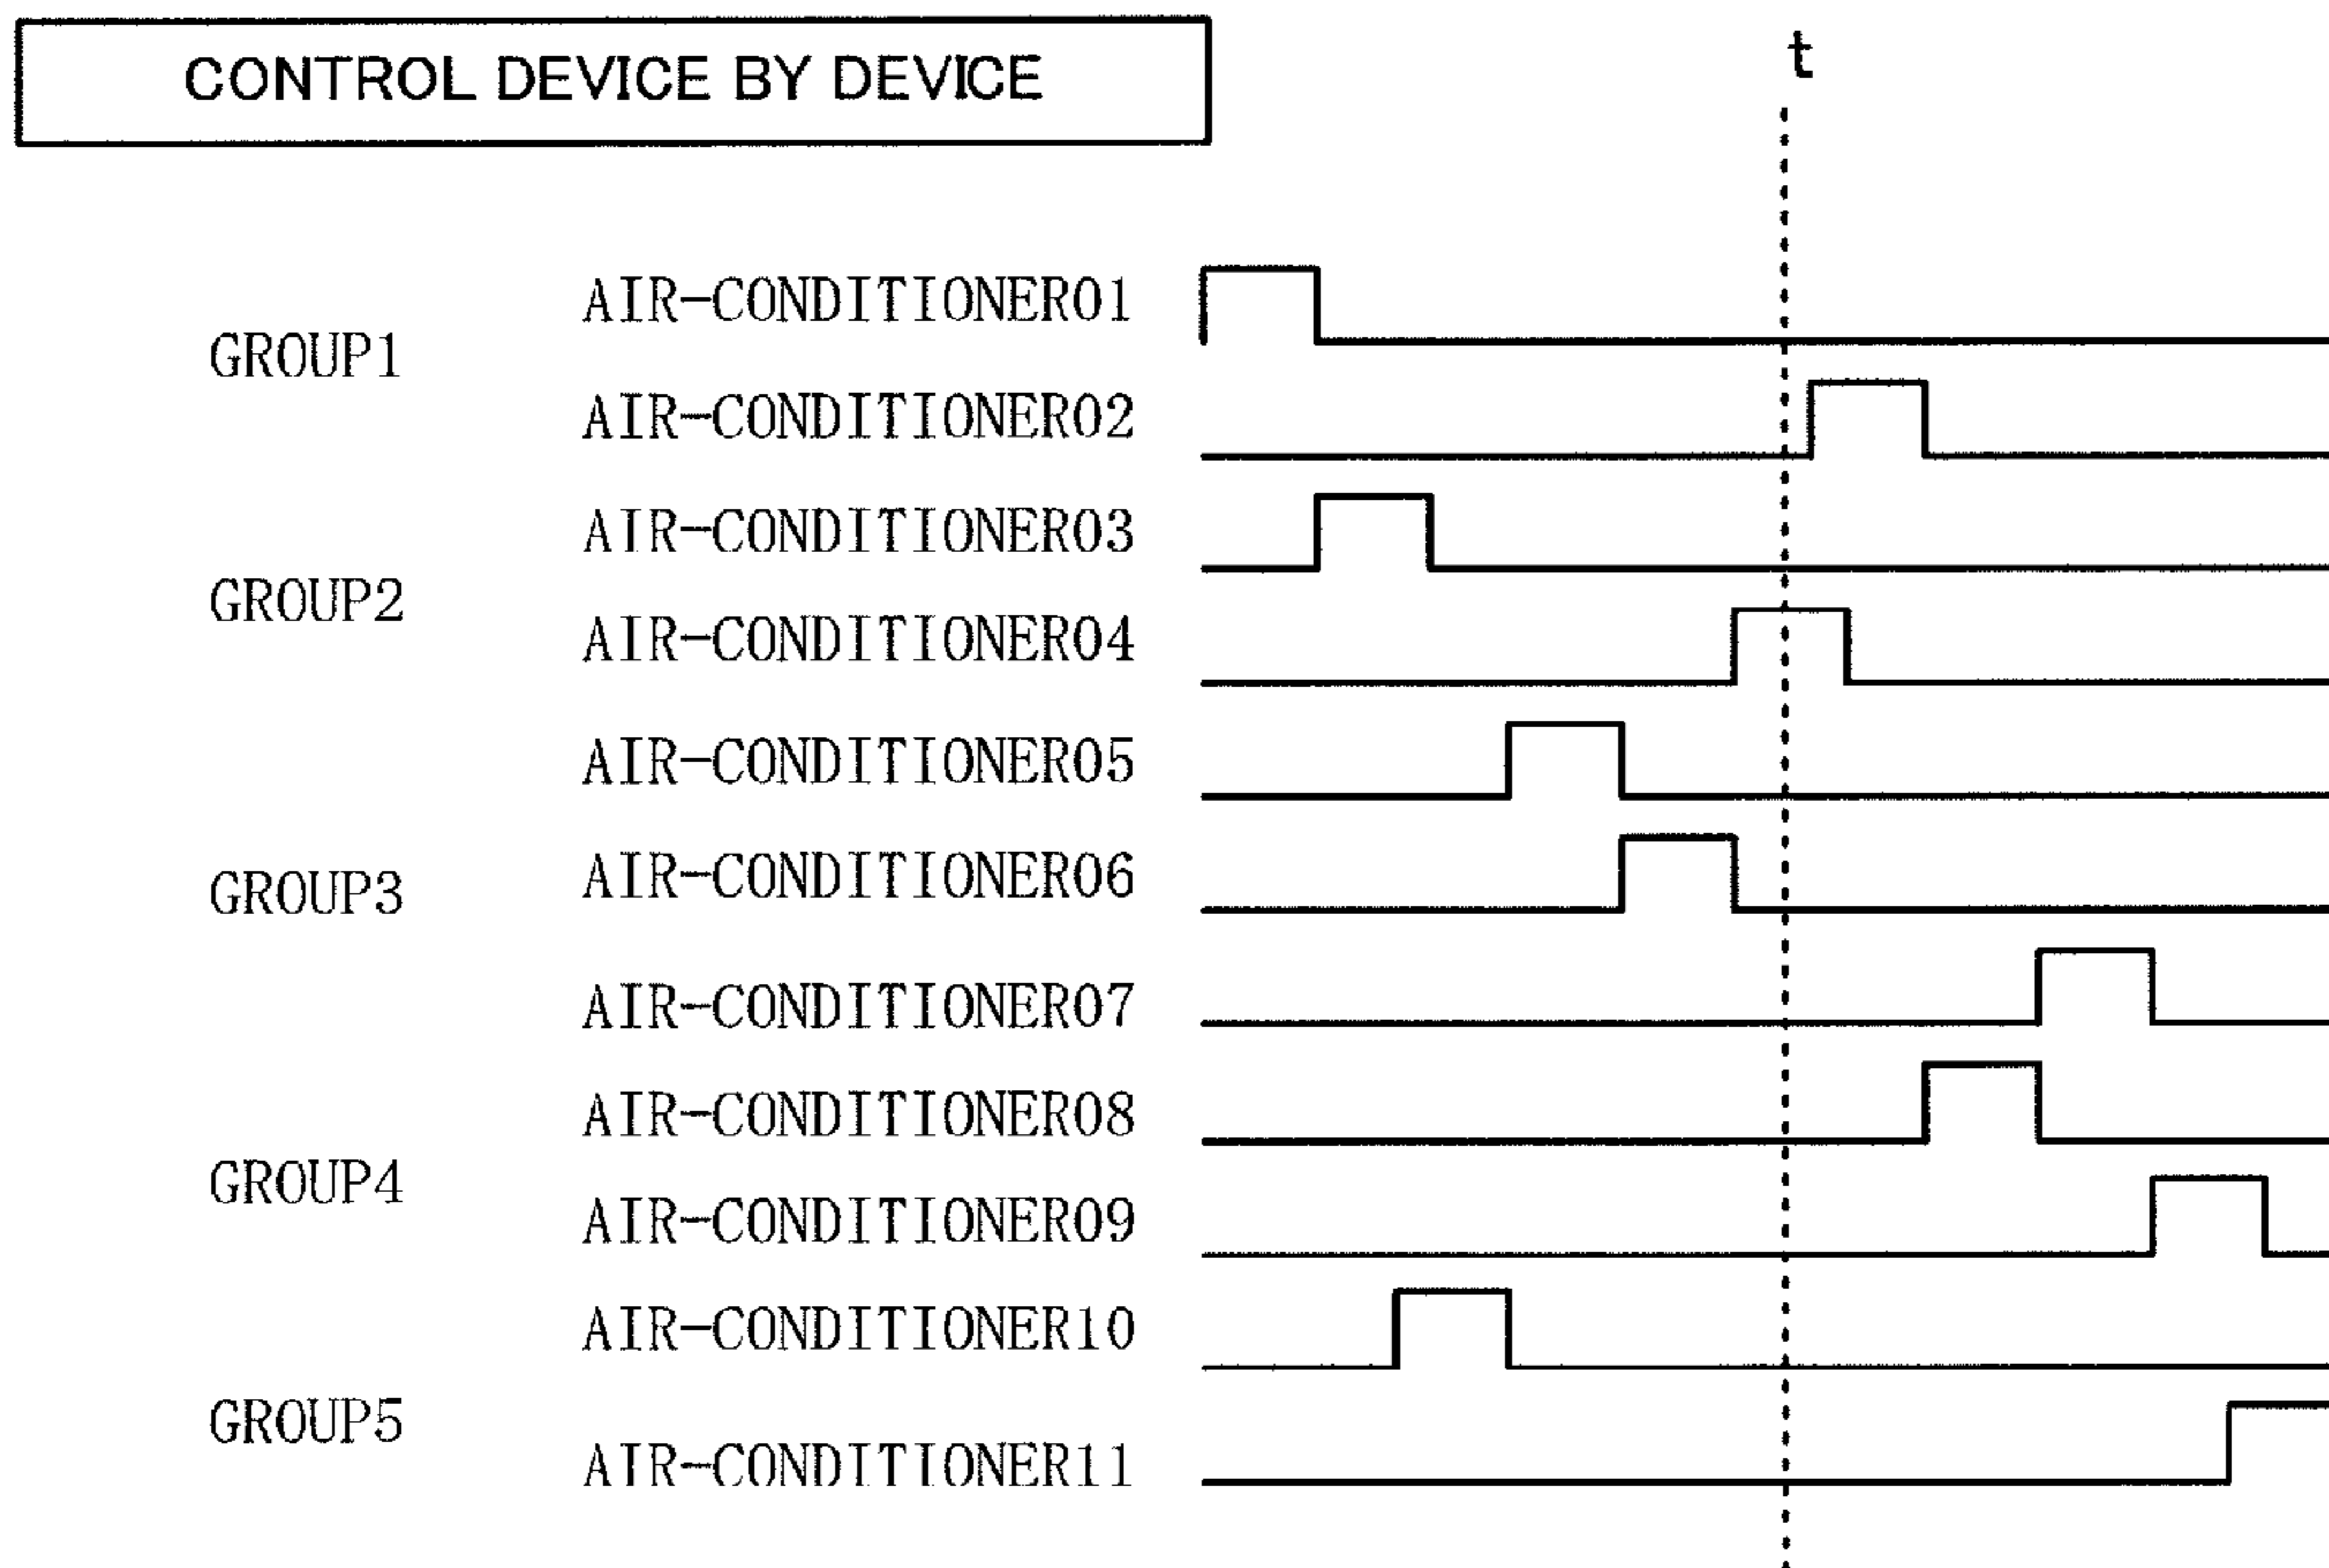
CONTROL DEVICE BY DEVICE

t

GROUP1
AIR-CONDITIONER01
AIR-CONDITIONER02

GROUP2
AIR-CONDITIONER03
AIR-CONDITIONER04

GROUP3
AIR-CONDITIONER05
AIR-CONDITIONER06
AIR-CONDITIONER07

GROUP4
AIR-CONDITIONER08
AIR-CONDITIONER09

GROUP5
AIR-CONDITIONER10
AIR-CONDITIONER11